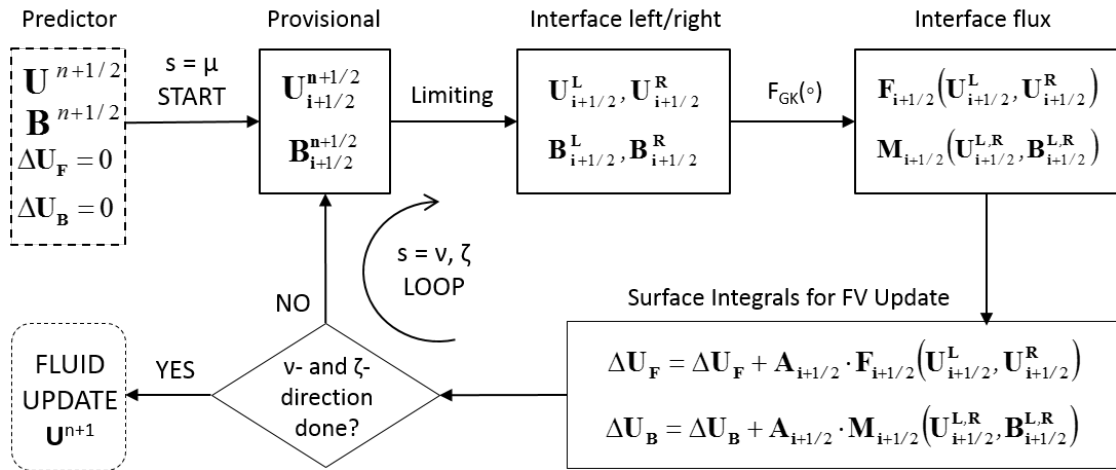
Predictor

$\mathbf{U}^{n+1/2}$
$\mathbf{B}^{n+1/2}$
$\Delta\mathbf{U_F} = 0$
$\Delta\mathbf{U_B} = 0$

s = μ
START

Provisional

$\mathbf{U}^{\mathbf{n}+1/2}_{\mathbf{i}+1/2}$
$\mathbf{B}^{\mathbf{n}+1/2}_{\mathbf{i}+1/2}$

Limiting

Interface left/right

$\mathbf{U}^{\mathbf{L}}_{\mathbf{i}+1/2}, \mathbf{U}^{\mathbf{R}}_{\mathbf{i}+1/2}$
$\mathbf{B}^{\mathbf{L}}_{\mathbf{i}+1/2}, \mathbf{B}^{\mathbf{R}}_{\mathbf{i}+1/2}$

$F_{GK}(\circ)$

Interface flux

$\mathbf{F}_{\mathbf{i}+1/2}\left(\mathbf{U}^{\mathbf{L}}_{\mathbf{i}+1/2}, \mathbf{U}^{\mathbf{R}}_{\mathbf{i}+1/2}\right)$
$\mathbf{M}_{\mathbf{i}+1/2}\left(\mathbf{U}^{\mathbf{L,R}}_{\mathbf{i}+1/2}, \mathbf{B}^{\mathbf{L,R}}_{\mathbf{i}+1/2}\right)$

s = ν, ζ
LOOP

NO

Surface Integrals for FV Update

$\Delta\mathbf{U_F} = \Delta\mathbf{U_F} + \mathbf{A}_{\mathbf{i}+1/2}\cdot\mathbf{F}_{\mathbf{i}+1/2}\left(\mathbf{U}^{\mathbf{L}}_{\mathbf{i}+1/2}, \mathbf{U}^{\mathbf{R}}_{\mathbf{i}+1/2}\right)$
$\Delta\mathbf{U_B} = \Delta\mathbf{U_B} + \mathbf{A}_{\mathbf{i}+1/2}\cdot\mathbf{M}_{\mathbf{i}+1/2}\left(\mathbf{U}^{\mathbf{L,R}}_{\mathbf{i}+1/2}, \mathbf{B}^{\mathbf{L,R}}_{\mathbf{i}+1/2}\right)$

ν- and ζ-direction done?

YES

FLUID UPDATE
$\mathbf{U}^{n+1}$